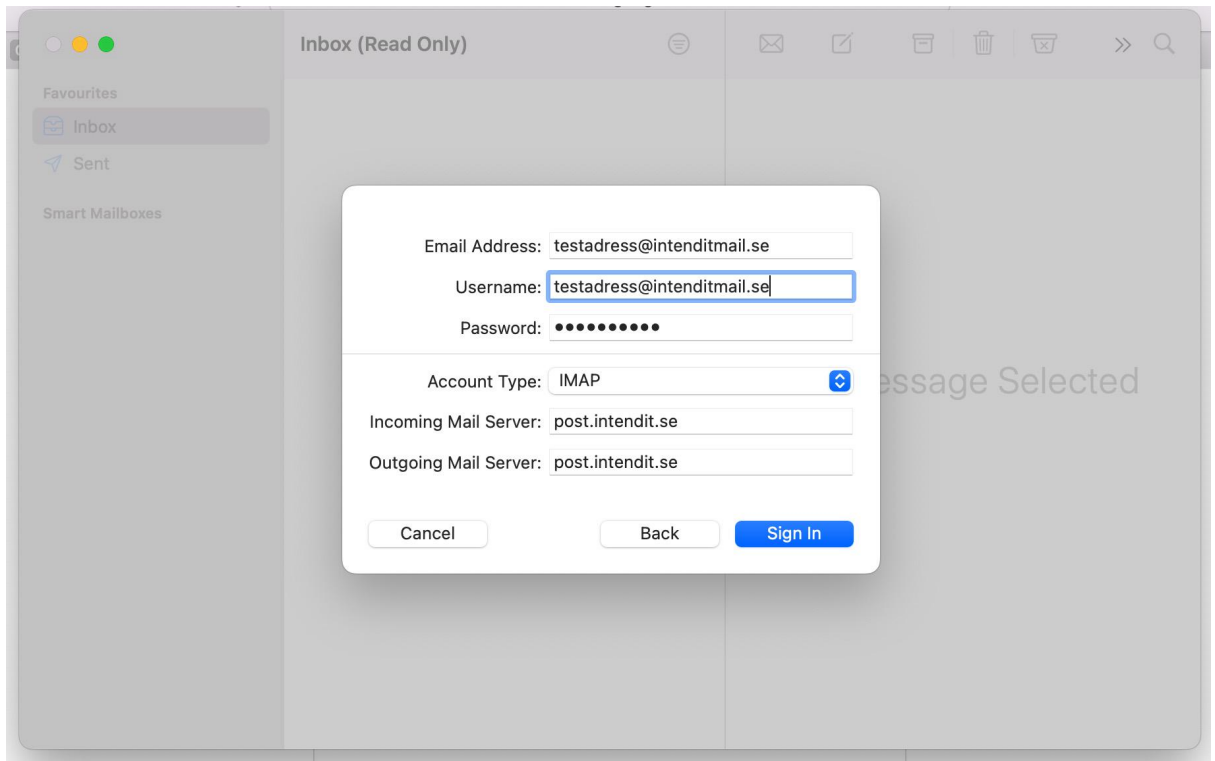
Inbox (Read Only)

Favourites
Inbox
Sent

Smart Mailboxes

Email Address: testadress@intenditmail.se
Username: testadress@intenditmail.se
Password: ••••••••••

Account Type: IMAP
Incoming Mail Server: post.intendit.se
Outgoing Mail Server: post.intendit.se

Cancel
Back
Sign In

essage Selected